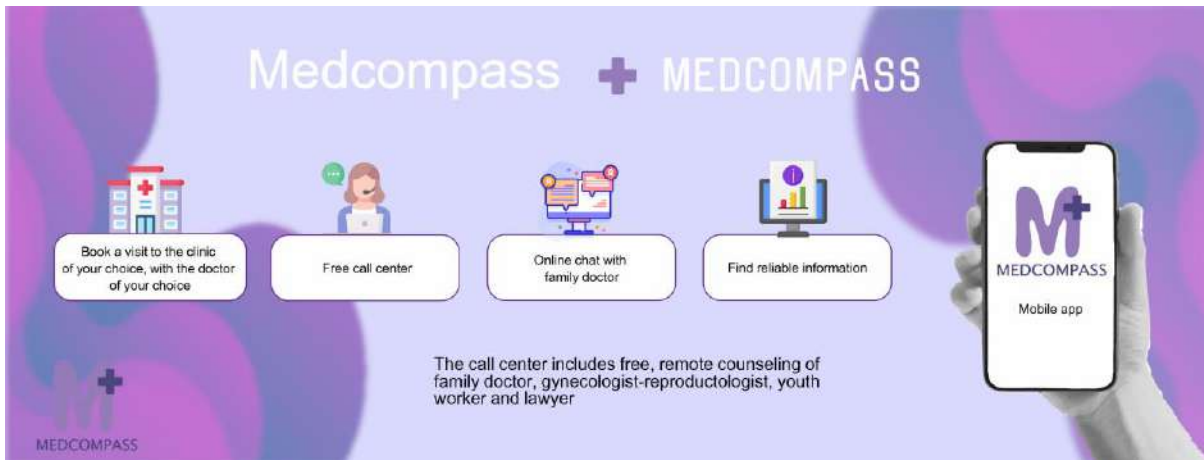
Medcompass MEDCOMPASS

Book a visit to the clinic of your choice, with the doctor of your choice

Free call center

Online chat with family doctor

Find reliable information

MEDCOMPASS

Mobile app

The call center includes free, remote counseling of family doctor, gynecologist-reproductologist, youth worker and lawyer

MEDCOMPASS